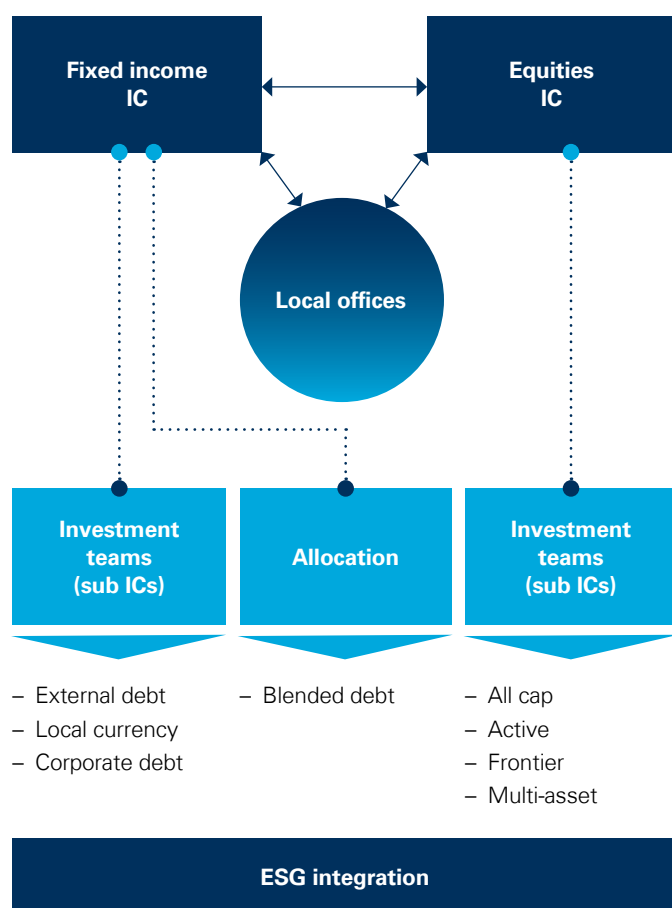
Fixed income IC

Equities IC

Local offices

Investment teams (sub ICs)

Allocation

Investment teams (sub ICs)

– External debt
– Local currency
– Corporate debt

– Blended debt

– All cap
– Active
– Frontier
– Multi-asset

ESG integration